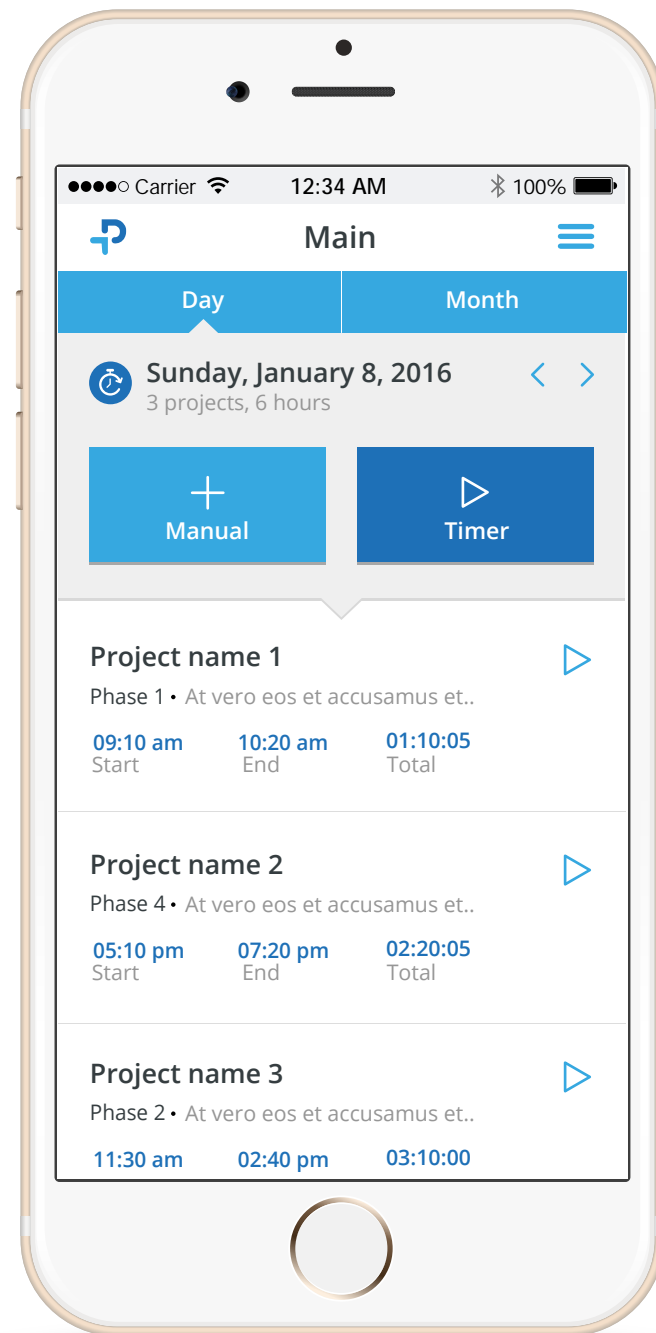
●●●●○ Carrier 12:34 AM 100%

Main

Day

Month

Sunday, January 8, 2016
3 projects, 6 hours

Manual

Timer

Project name 1
Phase 1 • At vero eos et accusamus et..
09:10 am
Start
10:20 am
End
01:10:05
Total

Project name 2
Phase 4 • At vero eos et accusamus et..
05:10 pm
Start
07:20 pm
End
02:20:05
Total

Project name 3
Phase 2 • At vero eos et accusamus et..
11:30 am
02:40 pm
03:10:00